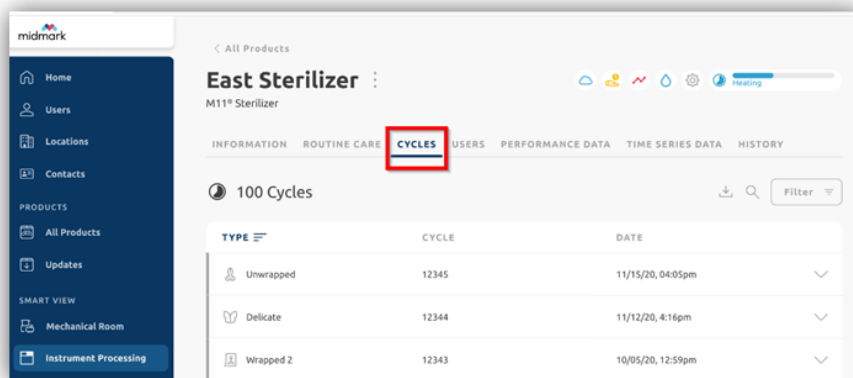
midmark

Home
Users
Locations
Contacts
PRODUCTS
All Products
Updates
SMART VIEW
Mechanical Room
Instrument Processing

< All Products

East Sterilizer
M11® Sterilizer

Heating

INFORMATION ROUTINE CARE CYCLES USERS PERFORMANCE DATA TIME SERIES DATA HISTORY

100 Cycles

Filter

| TYPE | CYCLE | DATE |
|---|---|---|
| Unwrapped | 12345 | 11/15/20, 04:05pm |
| Delicate | 12344 | 11/12/20, 4:16pm |
| Wrapped 2 | 12343 | 10/05/20, 12:59pm |